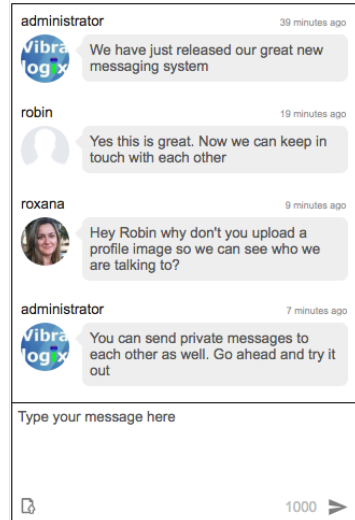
administrator
39 minutes ago
Vibra logix
We have just released our great new messaging system

robin
19 minutes ago
Yes this is great. Now we can keep in touch with each other

roxana
9 minutes ago
Hey Robin why don't you upload a profile image so we can see who we are talking to?

administrator
7 minutes ago
Vibra logix
You can send private messages to each other as well. Go ahead and try it out

Type your message here

1000